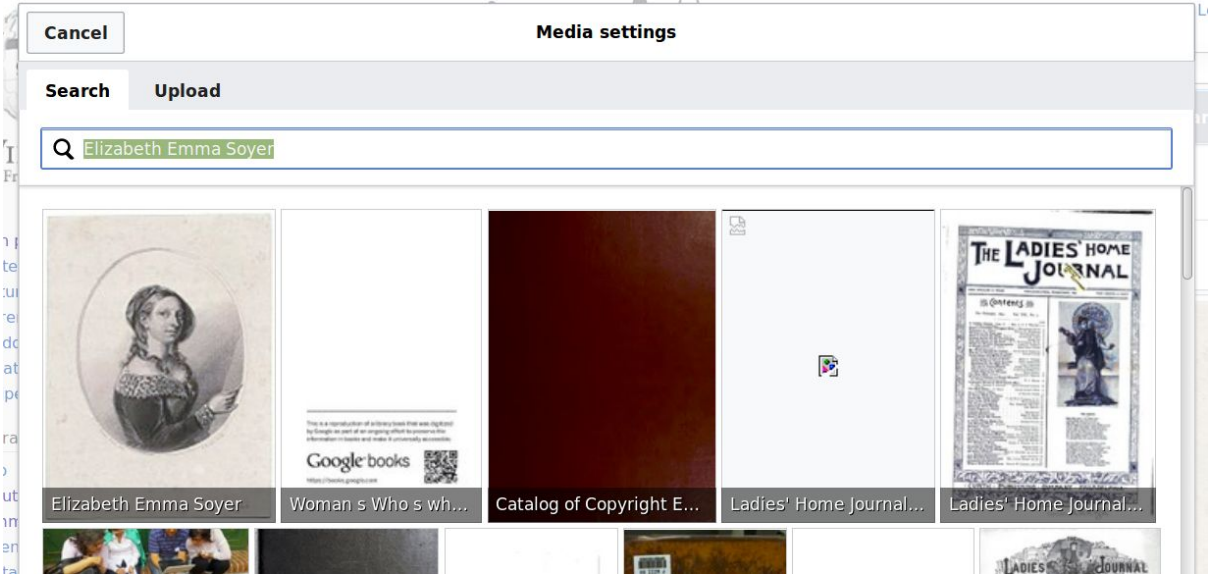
Cancel

Media settings

Search

Upload

Elizabeth Emma Soyer

This is a reproduction of a library book that was digitized by Google as part of an ongoing effort to preserve the information in books and make it universally accessible.

Google books

https://books.google.com

THE LADIES' HOME JOURNAL

Contents

Elizabeth Emma Soyer

Woman s Who s wh...

Catalog of Copyright E...

Ladies' Home Journal...

Ladies' Home Journal...

LADIES' HOME JOURNAL